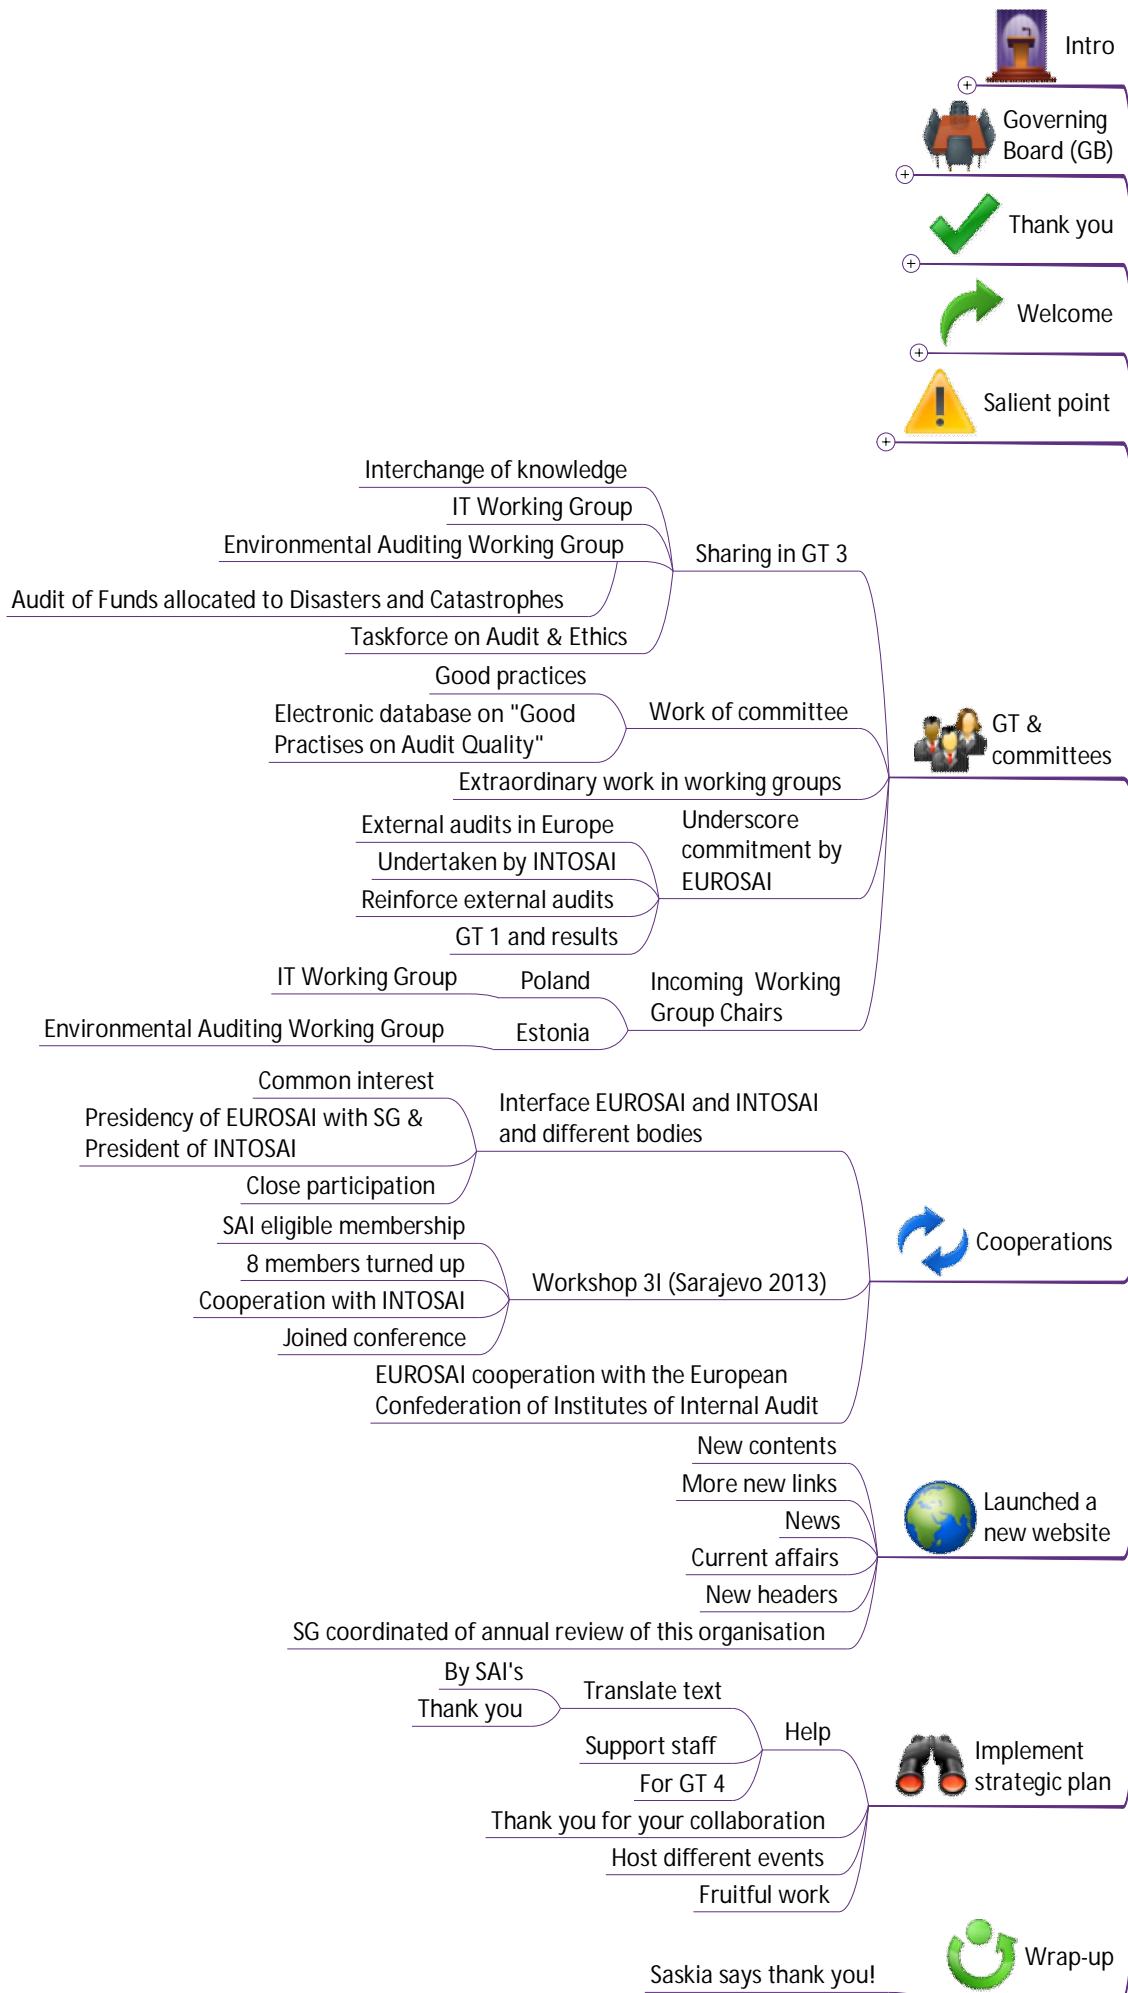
Intro

Governing Board (GB)

Thank you

Welcome

Salient point

Interchange of knowledge
IT Working Group
Environmental Auditing Working Group
Audit of Funds allocated to Disasters and Catastrophes
Taskforce on Audit & Ethics
Sharing in GT 3

Good practices
Electronic database on "Good Practises on Audit Quality"
Work of committee
Extraordinary work in working groups

External audits in Europe
Undertaken by INTOSAI
Reinforce external audits
GT 1 and results
Underscore commitment by EUROSAI

IT Working Group
Poland
Environmental Auditing Working Group
Estonia
Incoming Working Group Chairs

GT & committees

Common interest
Presidency of EUROSAI with SG & President of INTOSAI
Close participation
Interface EUROSAI and INTOSAI and different bodies

SAI eligible membership
8 members turned up
Cooperation with INTOSAI
Joined conference
Workshop 3I (Sarajevo 2013)

EUROSAI cooperation with the European Confederation of Institutes of Internal Audit

Cooperations

New contents
More new links
News
Current affairs
New headers
SG coordinated of annual review of this organisation

Launched a new website

By SAI's
Thank you
Translate text
Support staff
For GT 4
Help
Thank you for your collaboration
Host different events
Fruitful work

Implement strategic plan

Saskia says thank you!

Wrap-up